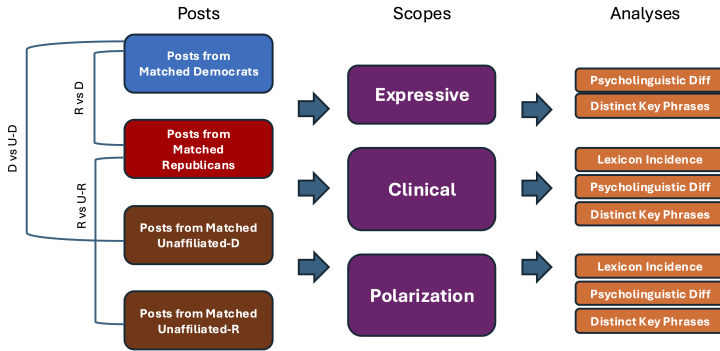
Posts

Scopes

Analyses

D vs U-D

R vs D

R vs U-R

Posts from Matched Democrats

Posts from Matched Republicans

Posts from Matched Unaffiliated-D

Posts from Matched Unaffiliated-R

Expressive

Clinical

Polarization

Psycholinguistic Diff

Distinct Key Phrases

Lexicon Incidence

Psycholinguistic Diff

Distinct Key Phrases

Lexicon Incidence

Psycholinguistic Diff

Distinct Key Phrases